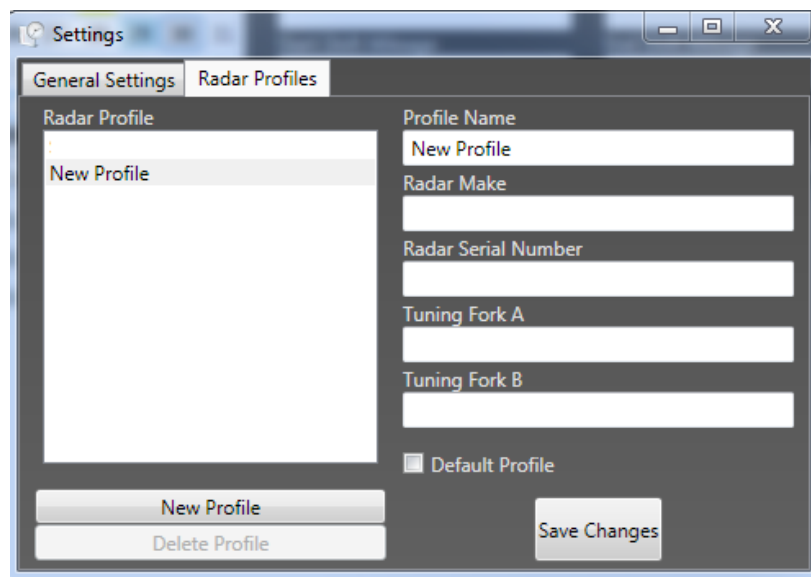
Settings

General Settings | Radar Profiles

Radar Profile

New Profile

Profile Name
New Profile

Radar Make

Radar Serial Number

Tuning Fork A

Tuning Fork B

Default Profile

New Profile

Delete Profile

Save Changes